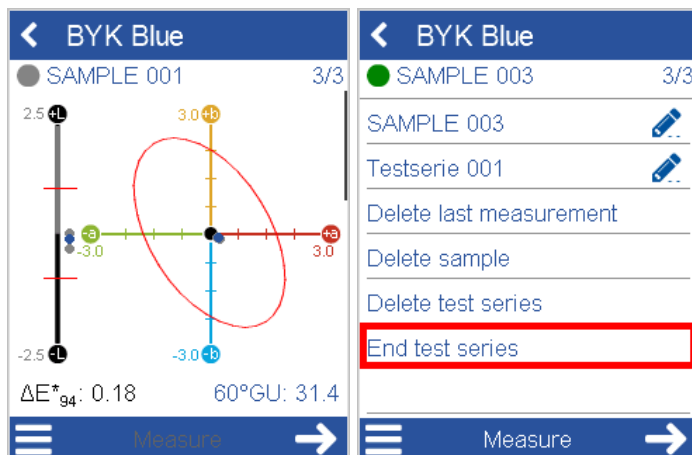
BYK Blue

SAMPLE 001 3/3

2.5 +L

3.0 +b

-a -3.0

+a 3.0

-3.0 -b

-2.5 -L

$\Delta E^*_{94}$: 0.18 60°GU: 31.4

Measure

BYK Blue

SAMPLE 003 3/3

SAMPLE 003

Testserie 001

Delete last measurement

Delete sample

Delete test series

End test series

Measure